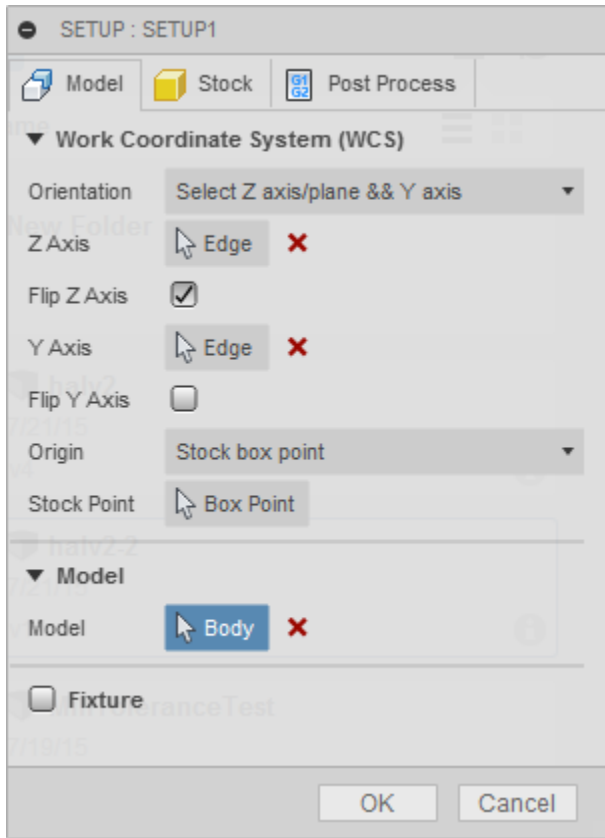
SETUP : SETUP1

Model Stock G1 G2 Post Process

▼ Work Coordinate System (WCS)

Orientation Select Z axis/plane && Y axis

Z Axis Edge

Flip Z Axis

Y Axis Edge

Flip Y Axis

Origin Stock box point

Stock Point Box Point

▼ Model

Model Body

Fixture

OK Cancel